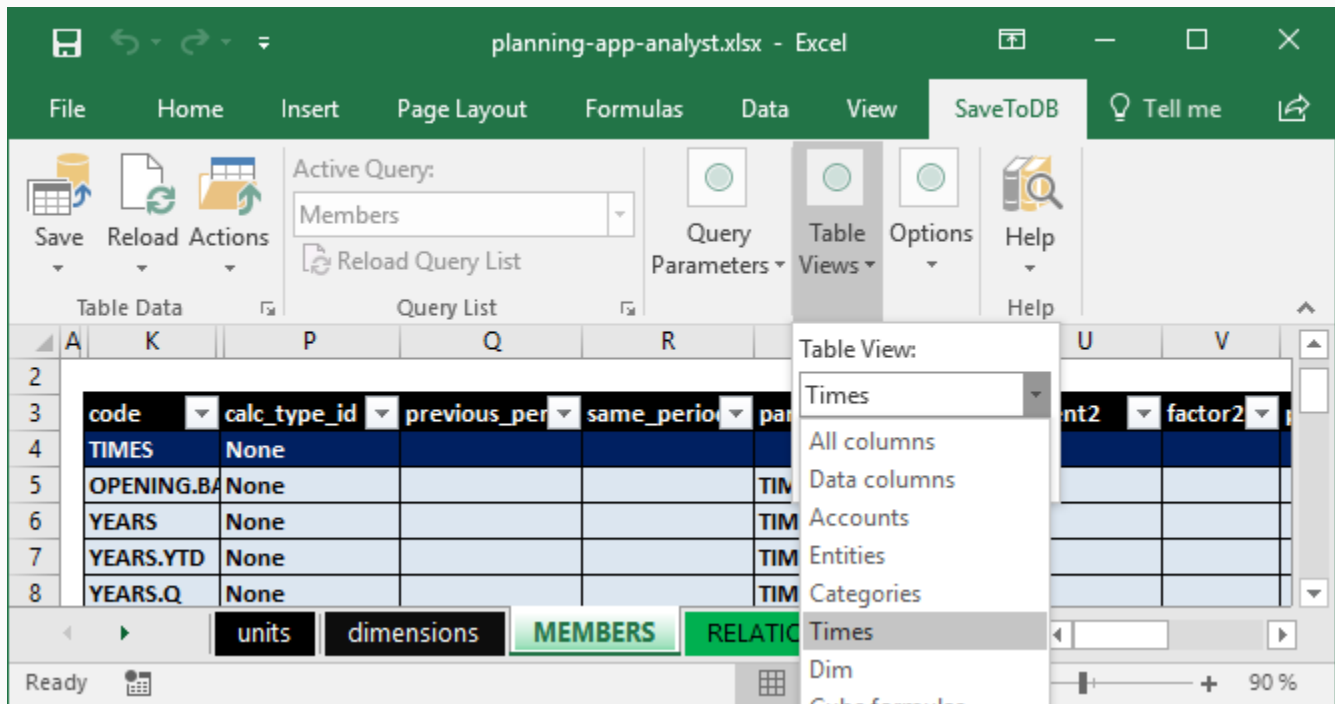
planning-app-analyst.xlsx - Excel

File Home Insert Page Layout Formulas Data View SaveToDB Tell me

Save Reload Actions
Table Data

Active Query:
Members
Reload Query List
Query List

Query Parameters
Table Views
Options
Help
Help

Table View:
Times
All columns
Data columns
Accounts
Entities
Categories
Times
Dim
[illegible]

| | A | K | P | Q | R | | U | V |
|---|---|---|---|---|---|---|---|---|
| 2 | | | | | | | | |
| 3 | | code | calc_type_id | previous_per | same_perio | par | ent2 | factor2 |
| 4 | | TIMES | None | | | | | |
| 5 | | OPENING.BA | None | | | TIM | | |
| 6 | | YEARS | None | | | TIM | | |
| 7 | | YEARS.YTD | None | | | TIM | | |
| 8 | | YEARS.Q | None | | | TIM | | |

units dimensions MEMBERS RELATIC

Ready
90 %